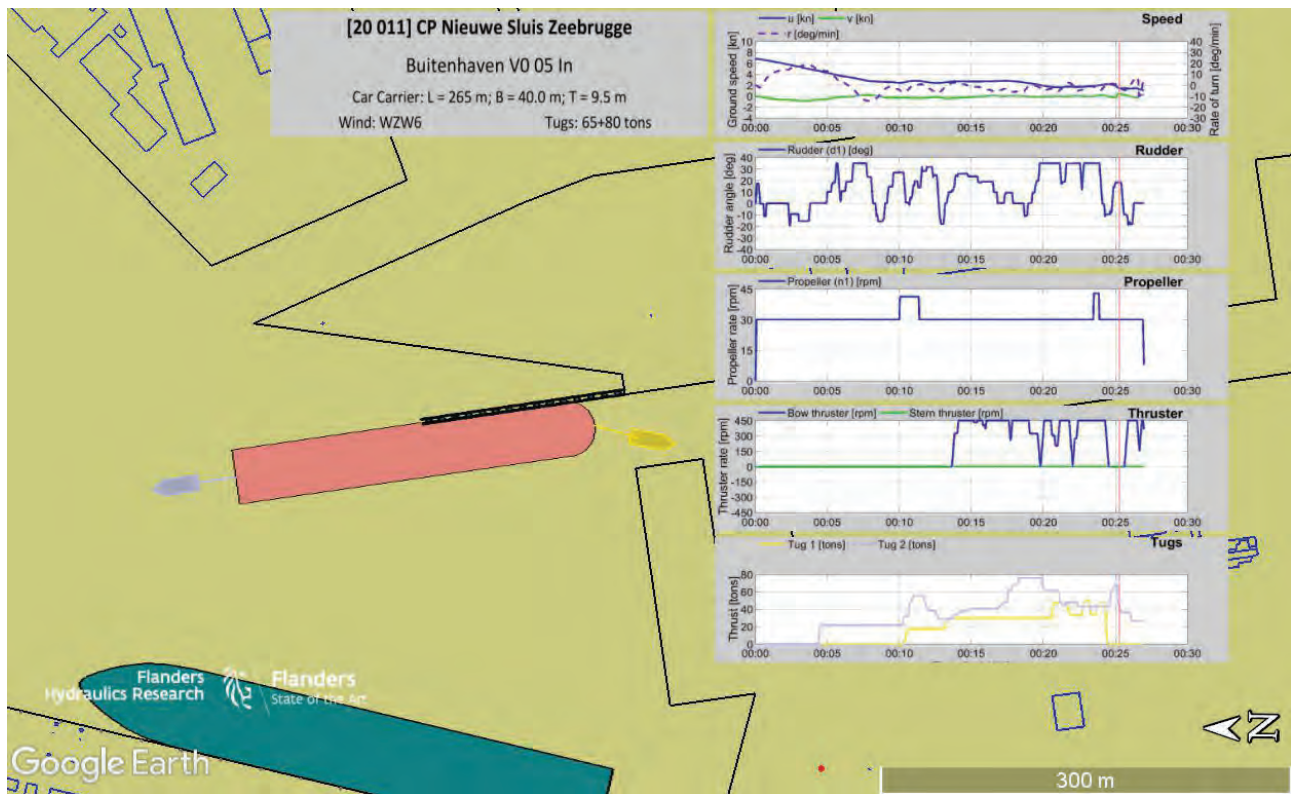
[20 011] CP Nieuwe Sluis Zeebrugge

Buitenhaven V0 05 In

Car Carrier: L = 265 m; B = 40.0 m; T = 9.5 m

Wind: WZW6

Tugs: 65+80 tons

Speed

u [kn] v [kn] r [deg/min]

Ground speed [kn]

10 8 6 4 2 0 -2 -4

Rate of turn [deg/min]

40 30 20 10 0 -10 -20 -30

00:00 00:05 00:10 00:15 00:20 00:25 00:30

Rudder

Rudder (d1) [deg]

Rudder angle [deg]

40 30 20 10 0 -10 -20 -30 -40

00:00 00:05 00:10 00:15 00:20 00:25 00:30

Propeller

Propeller (n1) [rpm]

Propeller rate [rpm]

45 30 15 0

00:00 00:05 00:10 00:15 00:20 00:25 00:30

Thruster

Bow thruster [rpm] Stern thruster [rpm]

Thruster rate [rpm]

450 300 150 0 -150 -300 -450

00:00 00:05 00:10 00:15 00:20 00:25 00:30

Tugs

Tug 1 [tons] Tug 2 [tons]

Thrust [tons]

80 60 40 20 0

00:00 00:05 00:10 00:15 00:20 00:25 00:30

Flanders Hydraulics Research

Flanders State of the Art

Google Earth

300 m

N